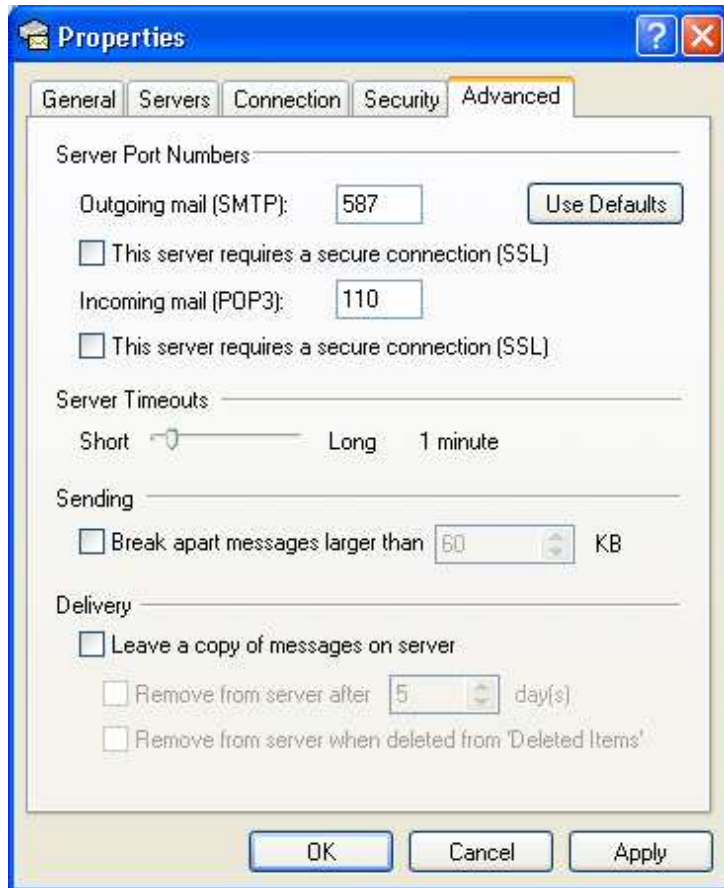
Properties

General | Servers | Connection | Security | Advanced

Server Port Numbers

Outgoing mail (SMTP): 587 Use Defaults

This server requires a secure connection (SSL)

Incoming mail (POP3): 110

This server requires a secure connection (SSL)

Server Timeouts

Short Long 1 minute

Sending

Break apart messages larger than 60 KB

Delivery

Leave a copy of messages on server

Remove from server after 5 day(s)

Remove from server when deleted from 'Deleted Items'

OK Cancel Apply